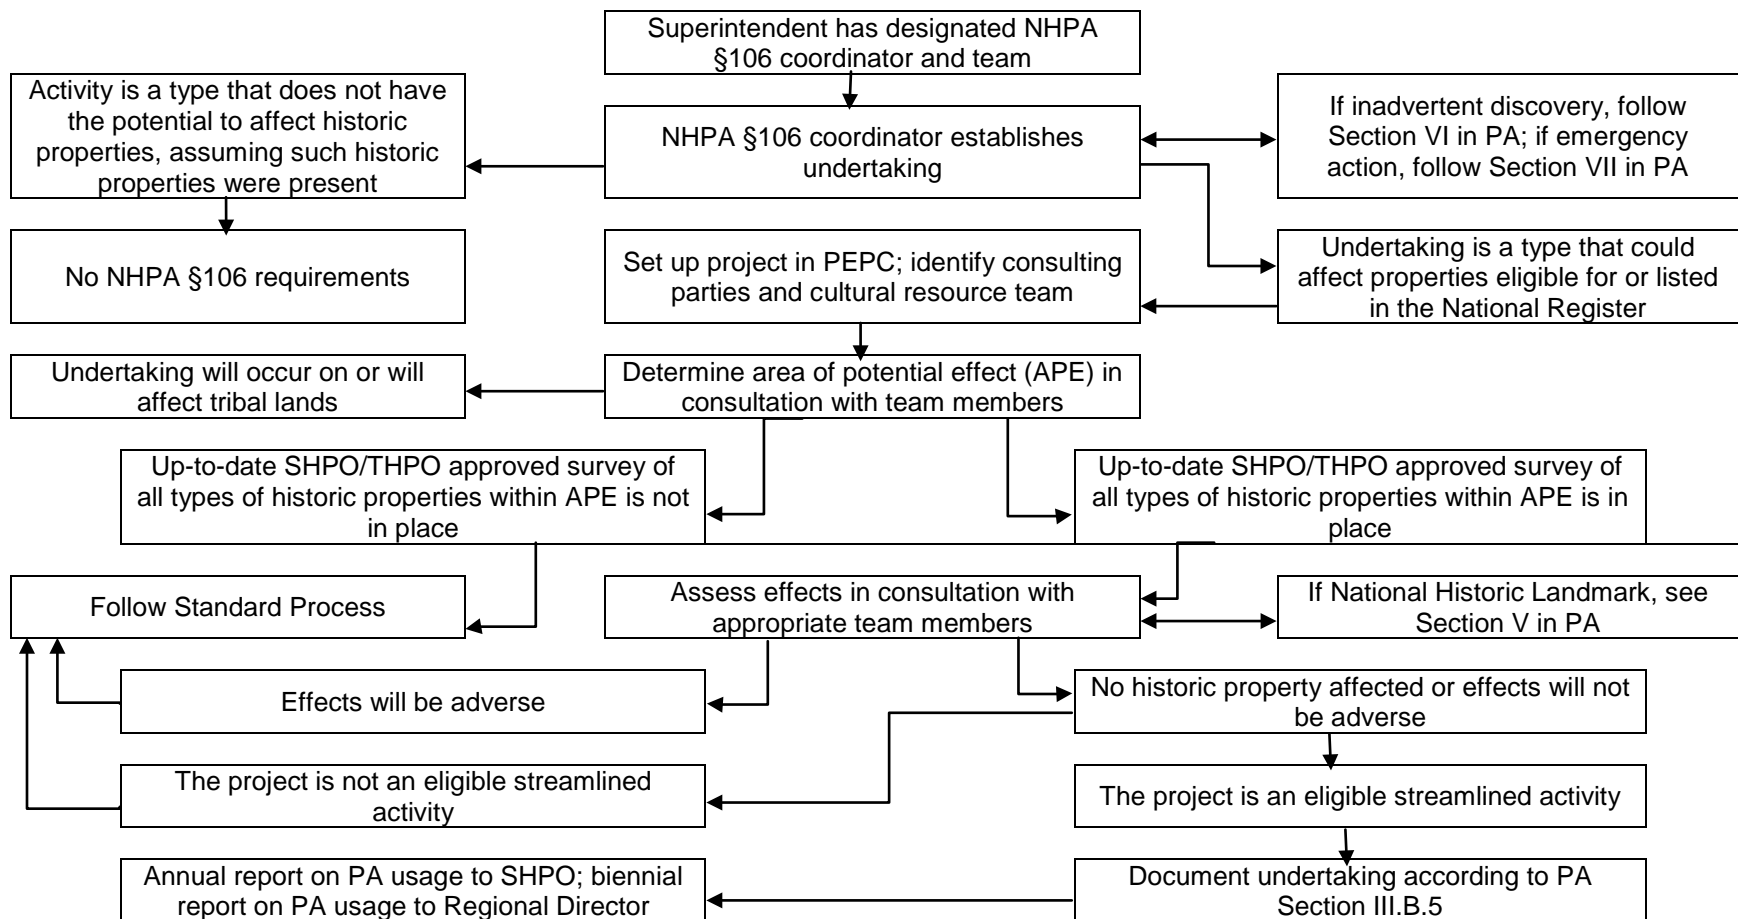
Superintendent has designated NHPA §106 coordinator and team

Activity is a type that does not have the potential to affect historic properties, assuming such historic properties were present

NHPA §106 coordinator establishes undertaking

If inadvertent discovery, follow Section VI in PA; if emergency action, follow Section VII in PA

No NHPA §106 requirements

Set up project in PEPC; identify consulting parties and cultural resource team

Undertaking is a type that could affect properties eligible for or listed in the National Register

Undertaking will occur on or will affect tribal lands

Determine area of potential effect (APE) in consultation with team members

Up-to-date SHPO/THPO approved survey of all types of historic properties within APE is not in place

Up-to-date SHPO/THPO approved survey of all types of historic properties within APE is in place

Follow Standard Process

Assess effects in consultation with appropriate team members

If National Historic Landmark, see Section V in PA

Effects will be adverse

No historic property affected or effects will not be adverse

The project is not an eligible streamlined activity

The project is an eligible streamlined activity

Annual report on PA usage to SHPO; biennial report on PA usage to Regional Director

Document undertaking according to PA Section III.B.5